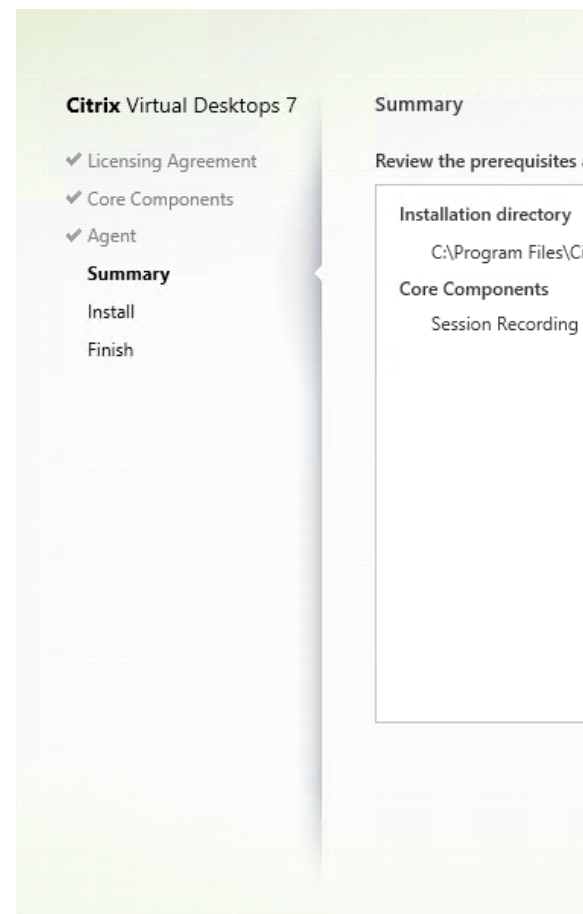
Citrix Virtual Desktops 7

✔ Licensing Agreement
✔ Core Components
✔ Agent
Summary
Install
Finish

Summary

Review the prerequisites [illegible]

Installation directory
C:\Program Files\Ci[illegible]

Core Components
Session Recording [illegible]